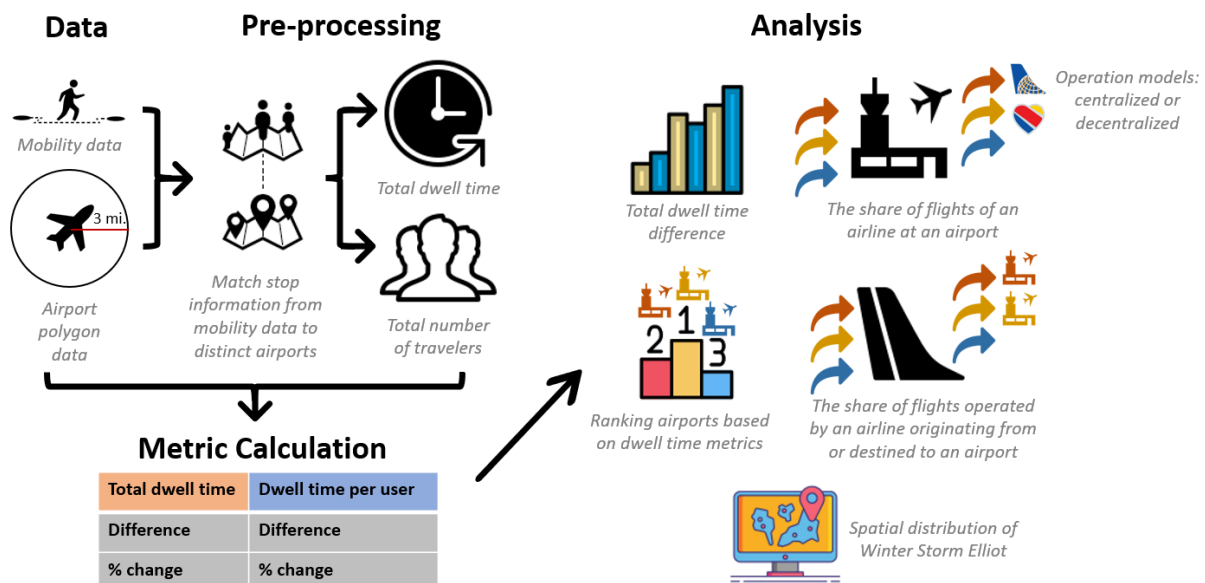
Data

Pre-processing

Analysis

Mobility data

3 mi.

Airport polygon data

Match stop information from mobility data to distinct airports

Total dwell time

Total number of travelers

Total dwell time difference

The share of flights of an airline at an airport

Operation models: centralized or decentralized

Ranking airports based on dwell time metrics

The share of flights operated by an airline originating from or destined to an airport

Metric Calculation

| Total dwell time | Dwell time per user |
|---|---|
| Difference | Difference |
| % change | % change |

Spatial distribution of Winter Storm Elliot